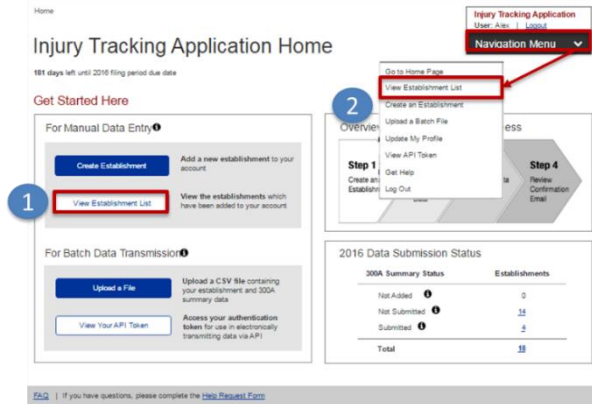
Home

Injury Tracking Application
User: Alex | Logout

Navigation Menu

Injury Tracking Application Home

181 days left until 2016 filing period due date

Get Started Here

For Manual Data Entry

Create Establishment

Add a new establishment to your account

1

View Establishment List

View the establishments which have been added to your account

For Batch Data Transmission

Upload a File

Upload a CSV file containing your establishment and 300A summary data

View Your API Token

Access your authentication token for use in electronically transmitting data via API

Go to Home Page
View Establishment List
Create an Establishment
Upload a Batch File
Update My Profile
View API Token
Get Help
Log Out

2

Overvie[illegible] ess

Step 1
Create an Establishm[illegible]

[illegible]ta

Step 4
Review Confirmation Email

2016 Data Submission Status

| 300A Summary Status | Establishments |
|---|---|
| Not Added | 0 |
| Not Submitted | 14 |
| Submitted | 4 |
| Total | 18 |

FAQ | If you have questions, please complete the Help Request Form